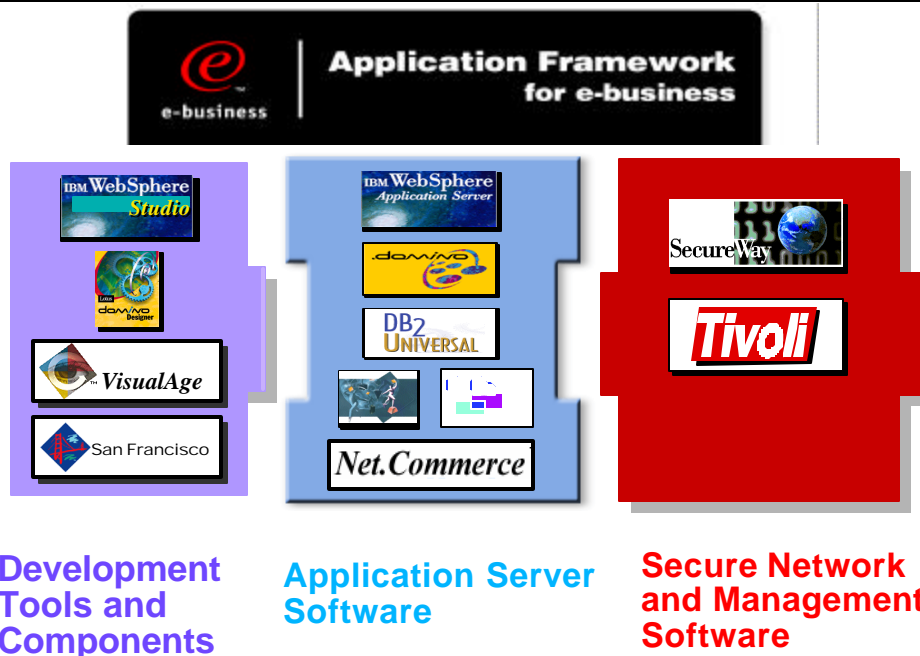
e-business

Application Framework for e-business

IBM WebSphere Studio

Lotus domino Designer

VisualAge

San Francisco

IBM WebSphere Application Server

domino

DB2 Universal

Net.Commerce

SecureWay

Tivoli

Development Tools and Components

Application Server Software

Secure Network and Management Software